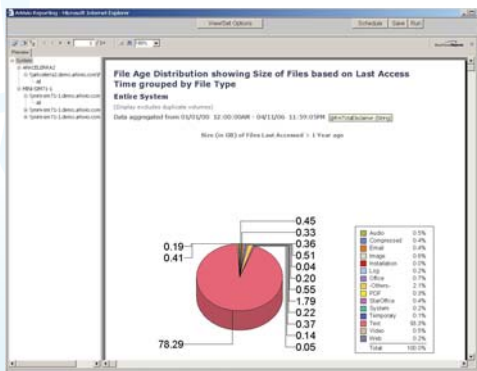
Arkivio Reporting - Microsoft Internet Explorer

View/Set Options

Schedule | Save | Run

1 | 1

100%

Preview

System

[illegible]

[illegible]

File Age Distribution showing Size of Files based on Last Access Time grouped by File Type

Entire System

(Display excludes duplicate volumes)

Data aggregated from 01/01/00 12:00:00AM - 04/11/06 11:59:05PM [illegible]

Size (in GB) of Files Last Accessed > 1 Year ago

0.19
0.41
78.29
0.45
0.33
0.36
0.51
0.04
0.20
0.55
1.79
0.22
0.37
0.14
0.05

| | | |
|---|---|---|
| | Audio | 0.5% |
| | Compressed | 0.4% |
| | Email | 0.4% |
| | Image | 0.6% |
| | Installation | 0.0% |
| | Log | 0.2% |
| | Office | 0.7% |
| | -Others- | 2.1% |
| | PDF | 0.3% |
| | StarOffice | 0.4% |
| | System | 0.2% |
| | Temporary | 0.1% |
| | Text | 93.3% |
| | Video | 0.5% |
| | Web | 0.2% |
| | Total | 100.0% |